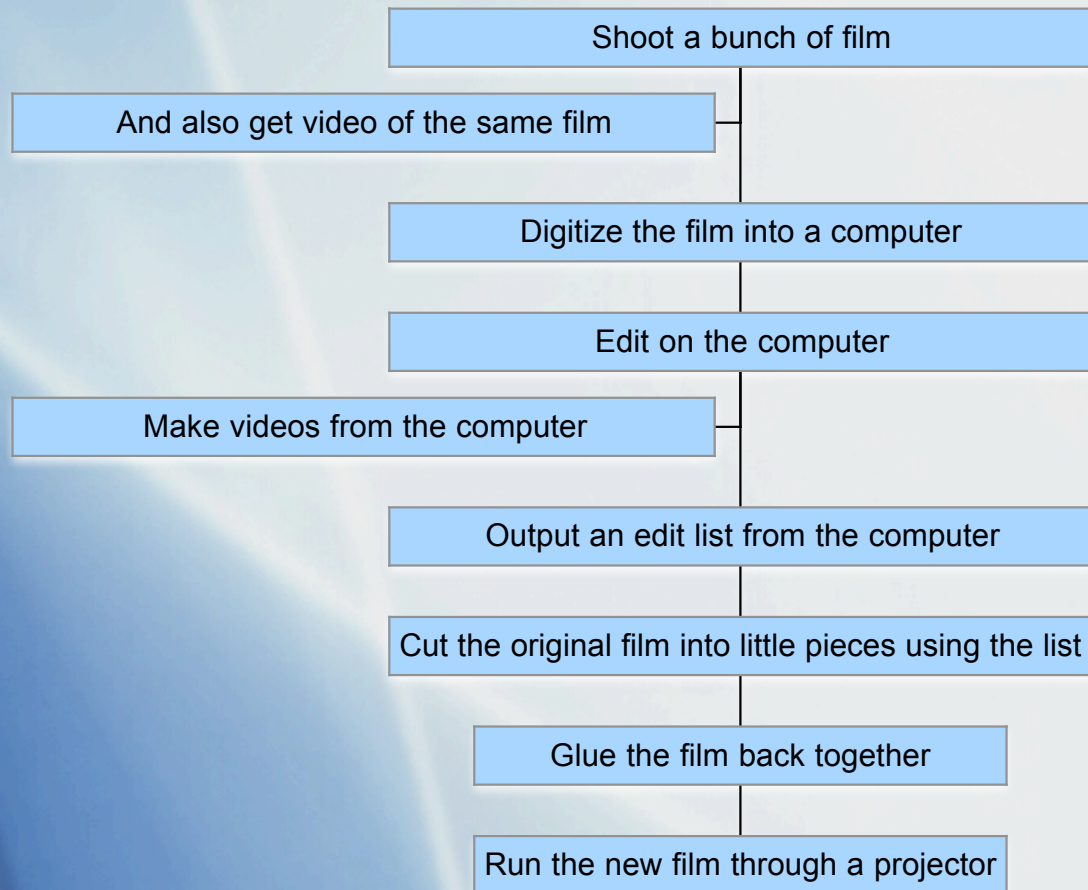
Shoot a bunch of film

And also get video of the same film

Digitize the film into a computer

Edit on the computer

Make videos from the computer

Output an edit list from the computer

Cut the original film into little pieces using the list

Glue the film back together

Run the new film through a projector